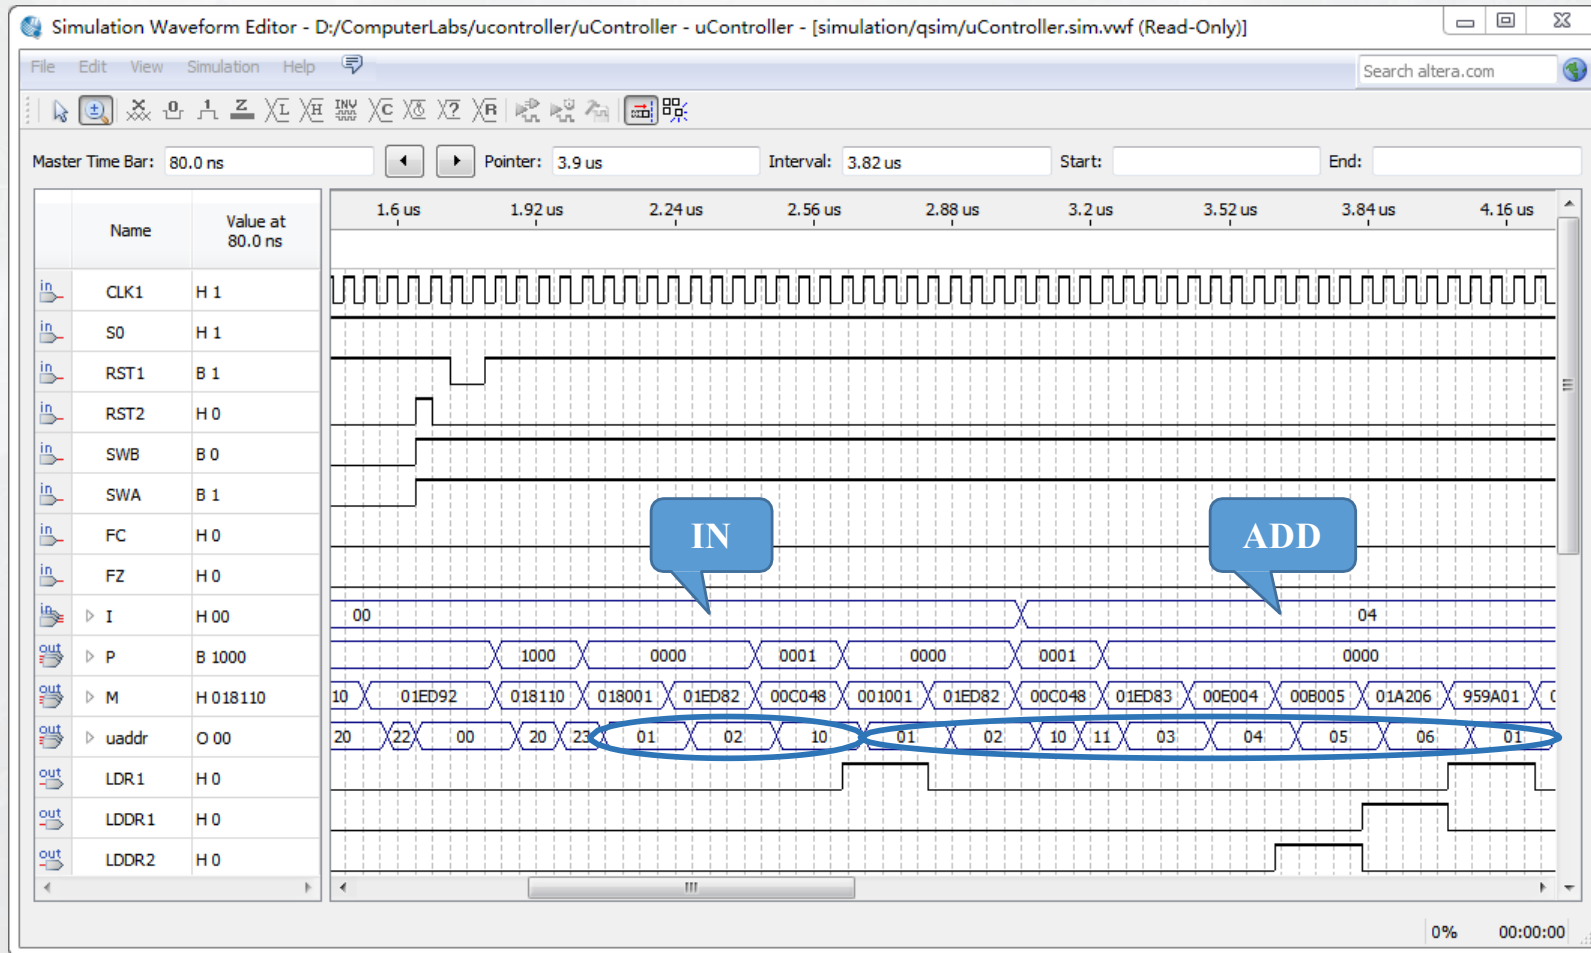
Simulation Waveform Editor - D:/ComputerLabs/ucontroller/uController - uController - [simulation/qsim/uController.sim.vwf (Read-Only)]

File Edit View Simulation Help

Search altera.com

Master Time Bar: 80.0 ns Pointer: 3.9 us Interval: 3.82 us Start: End:

| | Name | Value at 80.0 ns |
|---|---|---|
| in | CLK1 | H 1 |
| in | S0 | H 1 |
| in | RST1 | B 1 |
| in | RST2 | H 0 |
| in | SWB | B 0 |
| in | SWA | B 1 |
| in | FC | H 0 |
| in | FZ | H 0 |
| in | I | H 00 |
| out | P | B 1000 |
| out | M | H 018110 |
| out | uaddr | O 00 |
| out | LDR1 | H 0 |
| out | LDDR1 | H 0 |
| out | LDDR2 | H 0 |

1.6 us 1.92 us 2.24 us 2.56 us 2.88 us 3.2 us 3.52 us 3.84 us 4.16 us

IN

ADD

00 04

1000 0000 0001 0000 0001 0000

10 01ED92 018110 018001 01ED82 00C048 001001 01ED82 00C048 01ED83 00E004 00B005 01A206 959A01

20 22 00 20 23 01 02 10 01 02 10 11 03 04 05 06 01

0% 00:00:00